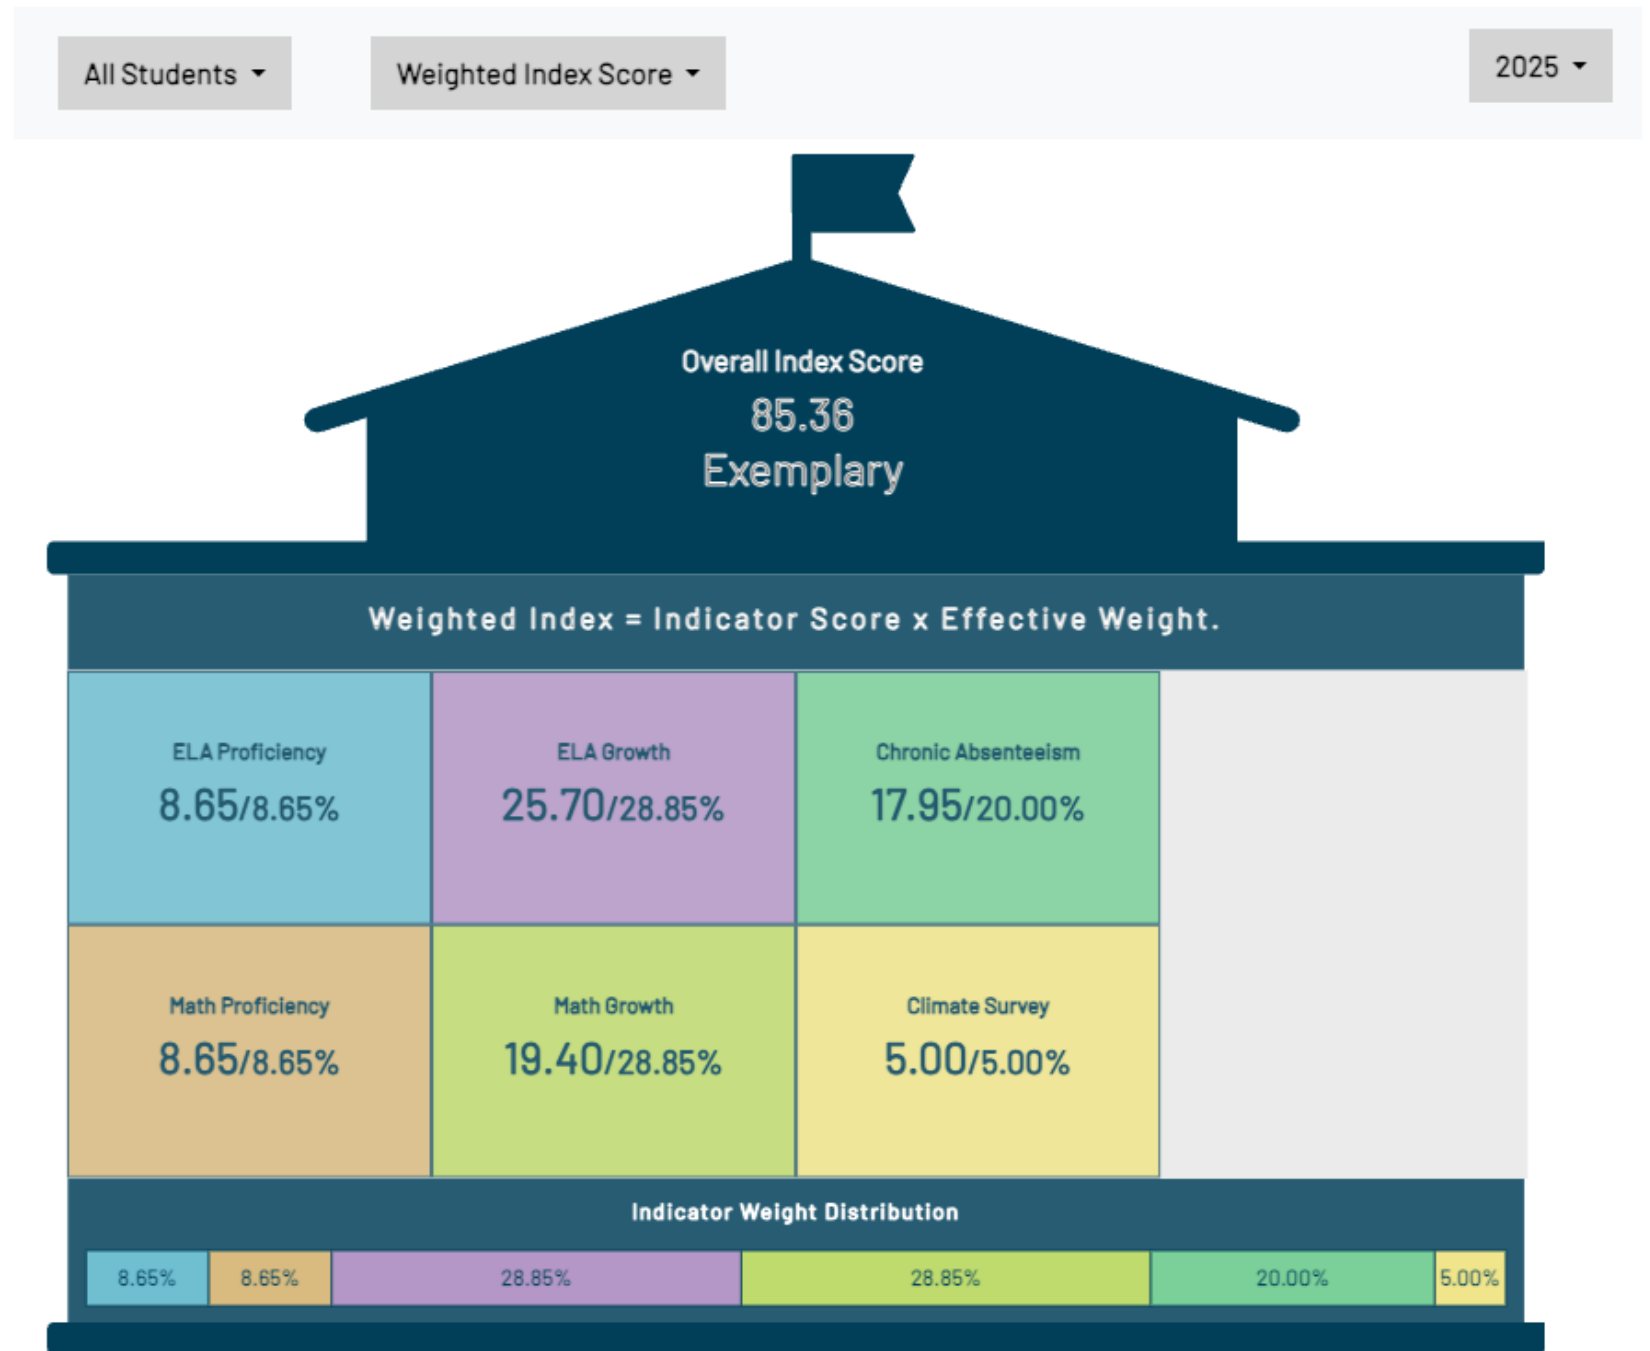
All Students

Weighted Index Score

2025

Overall Index Score
85.36
Exemplary

Weighted Index = Indicator Score x Effective Weight.

| ELA Proficiency 8.65/8.65% | ELA Growth 25.70/28.85% | Chronic Absenteeism 17.95/20.00% |
|---|---|---|
| Math Proficiency 8.65/8.65% | Math Growth 19.40/28.85% | Climate Survey 5.00/5.00% |

Indicator Weight Distribution

| 8.65% | 8.65% | 28.85% | 28.85% | 20.00% | 5.00% |
|---|---|---|---|---|---|